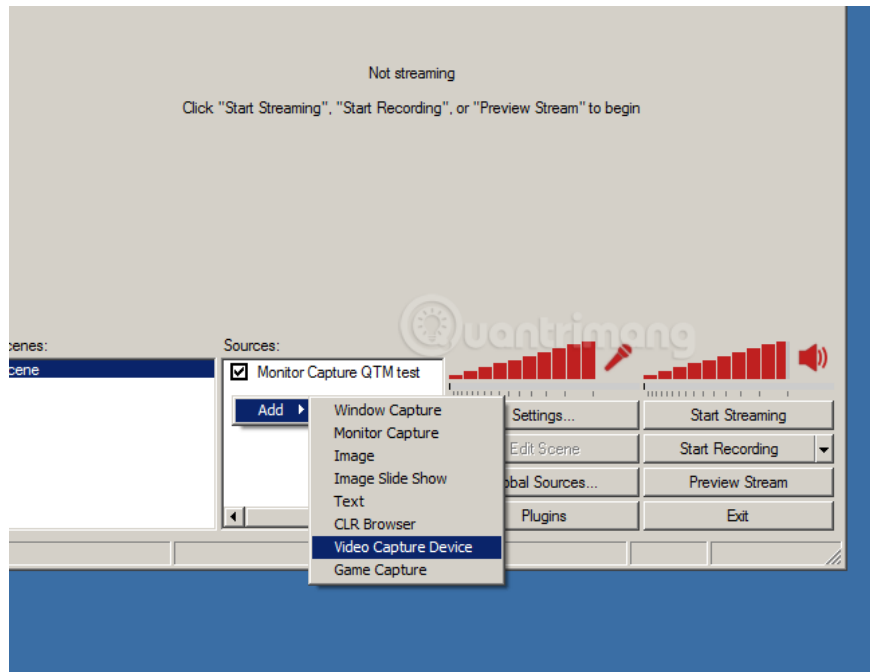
Not streaming

Click "Start Streaming", "Start Recording", or "Preview Stream" to begin

cenes:

cene

Sources:

Monitor Capture QTM test

Add

Window Capture
Monitor Capture
Image
Image Slide Show
Text
CLR Browser
Video Capture Device
Game Capture

Quantrimang

Settings...
Edit Scene
obal Sources...
Plugins

Start Streaming
Start Recording
Preview Stream
Exit